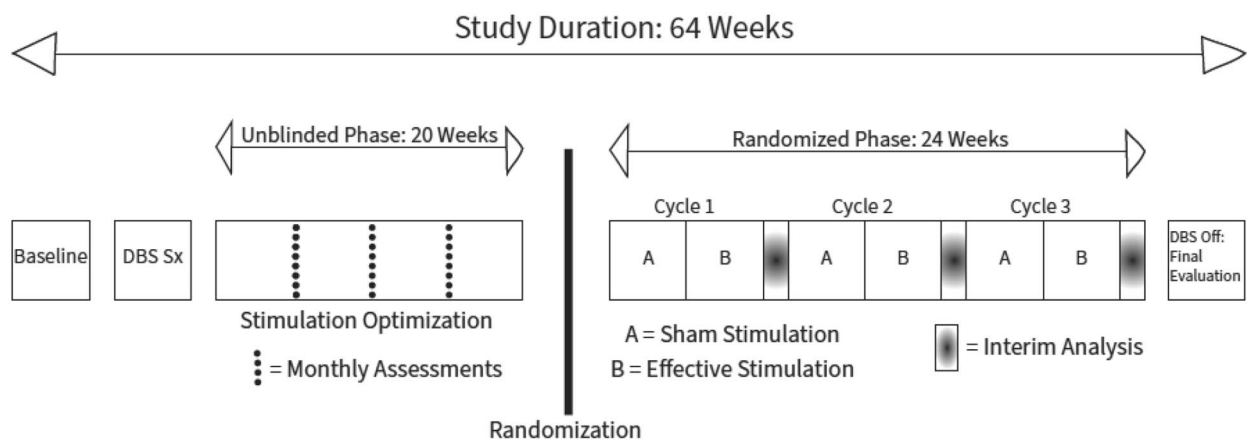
Study Duration: 64 Weeks

Unblinded Phase: 20 Weeks

Randomized Phase: 24 Weeks

Cycle 1

Cycle 2

Cycle 3

Baseline

DBS Sx

A

B

A

B

A

B

DBS Off: Final Evaluation

Stimulation Optimization

= Monthly Assessments

A = Sham Stimulation

B = Effective Stimulation

= Interim Analysis

Randomization